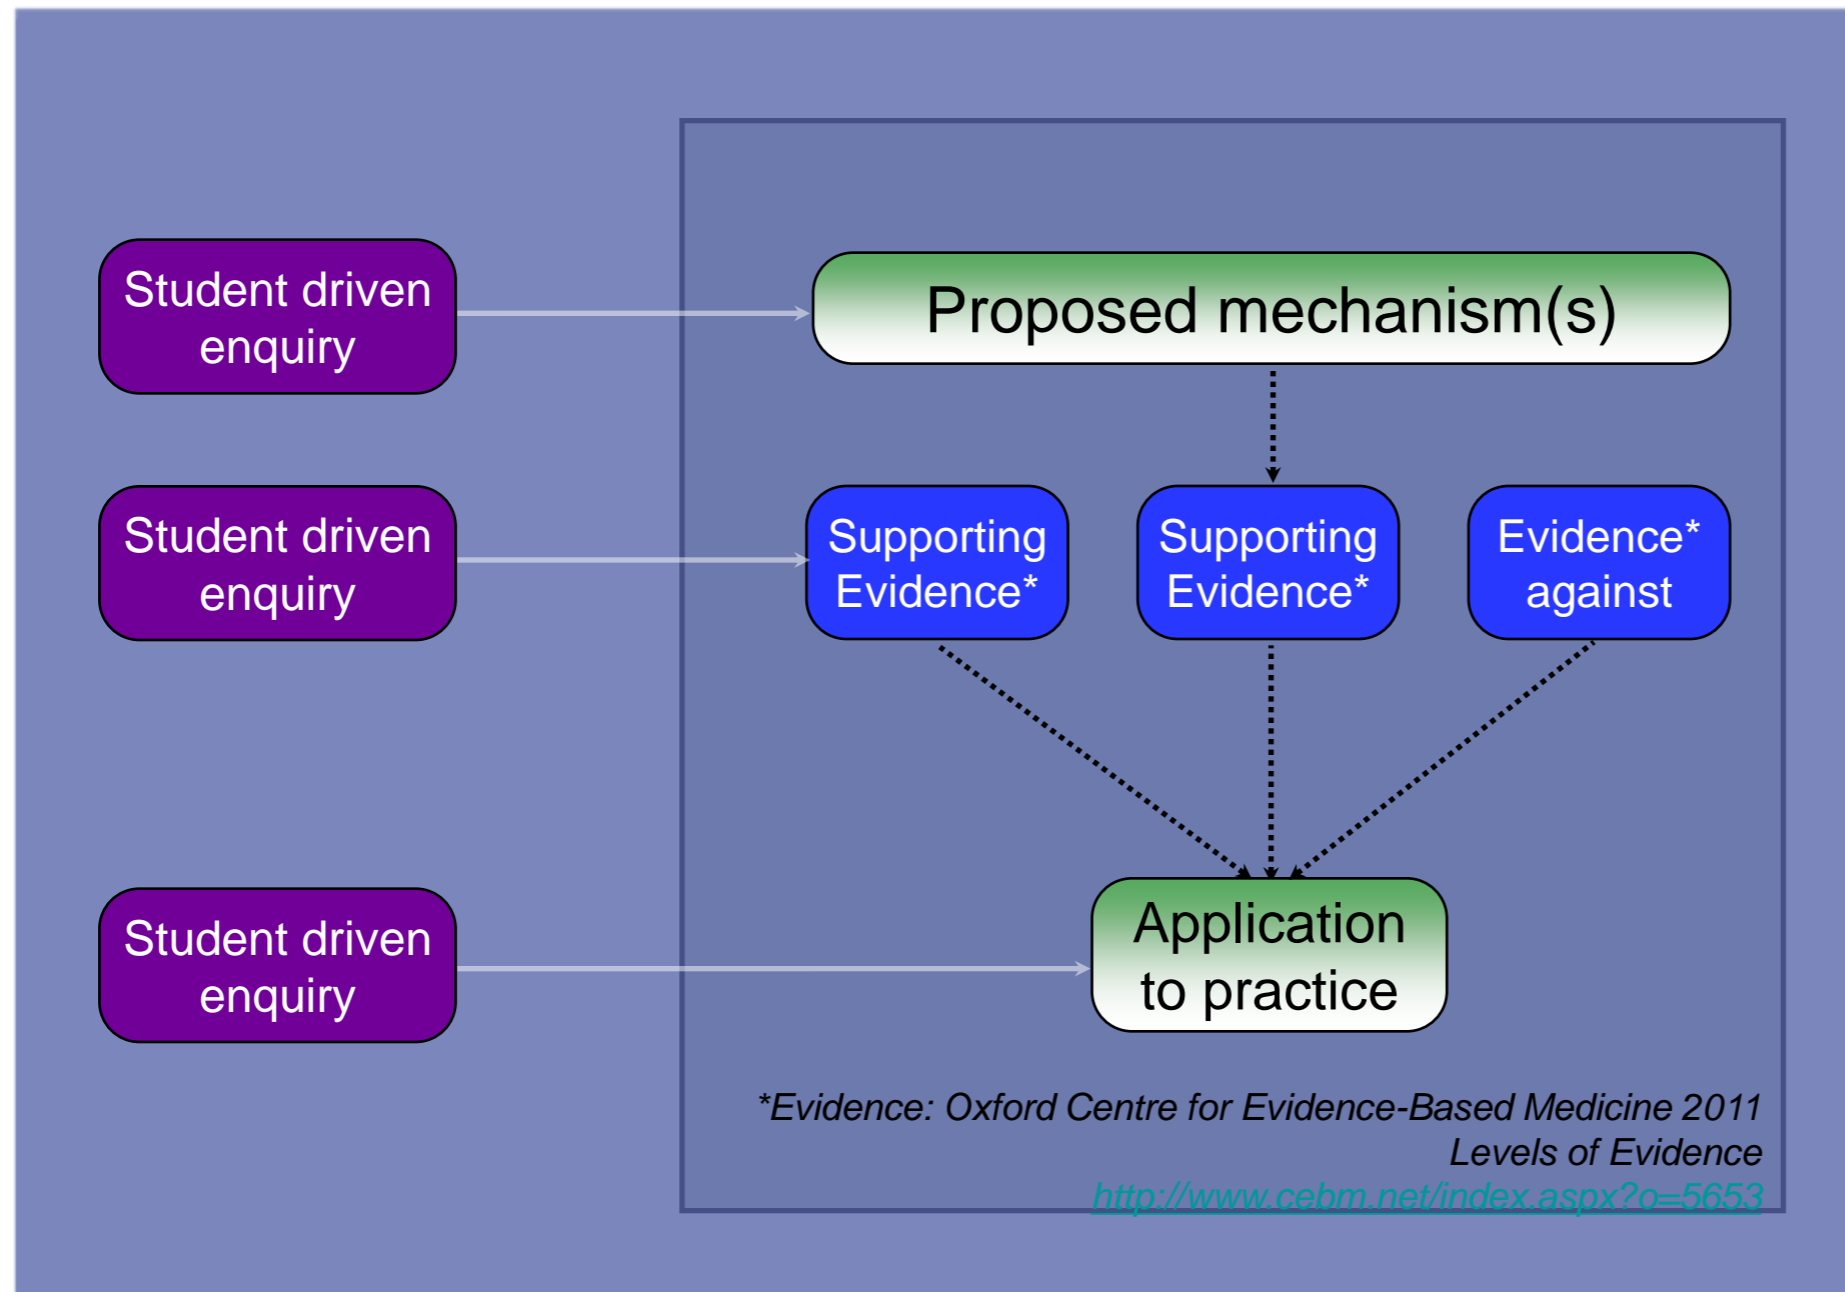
Student driven enquiry

Student driven enquiry

Student driven enquiry

Proposed mechanism(s)

Supporting Evidence*

Supporting Evidence*

Evidence* against

Application to practice

*Evidence: Oxford Centre for Evidence-Based Medicine 2011 Levels of Evidence
http://www.cebm.net/index.aspx?o=5653